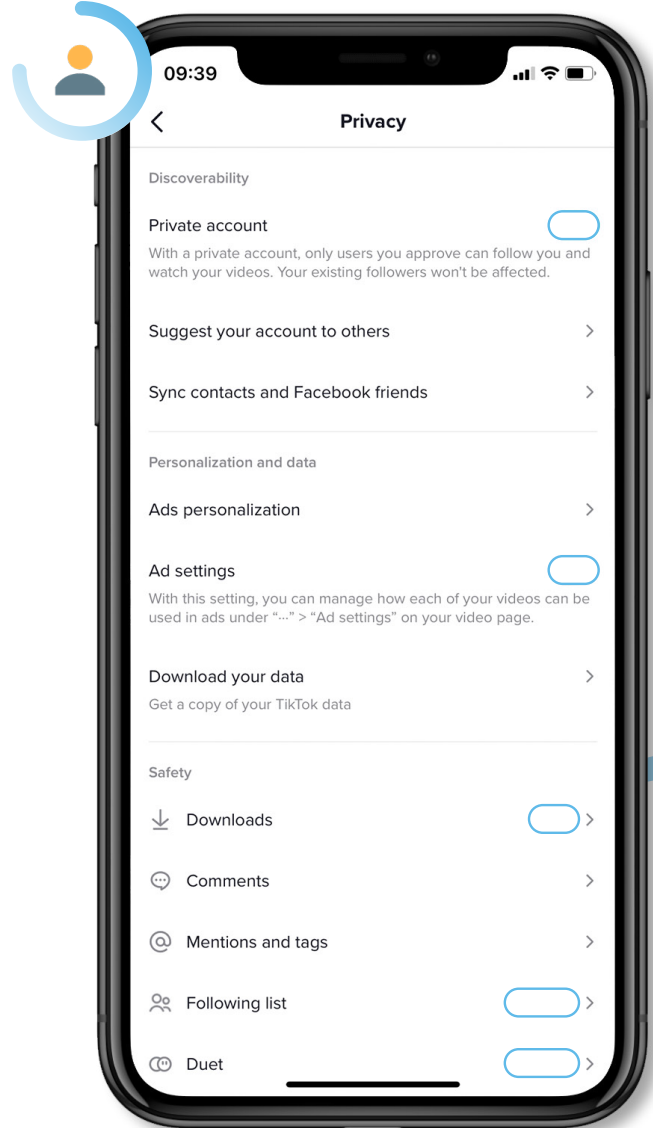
09:39

Privacy

Discoverability

Private account

With a private account, only users you approve can follow you and watch your videos. Your existing followers won't be affected.

Suggest your account to others

Sync contacts and Facebook friends

Personalization and data

Ads personalization

Ad settings

With this setting, you can manage how each of your videos can be used in ads under "···" > "Ad settings" on your video page.

Download your data

Get a copy of your TikTok data

Safety

Downloads

Comments

Mentions and tags

Following list

Duet